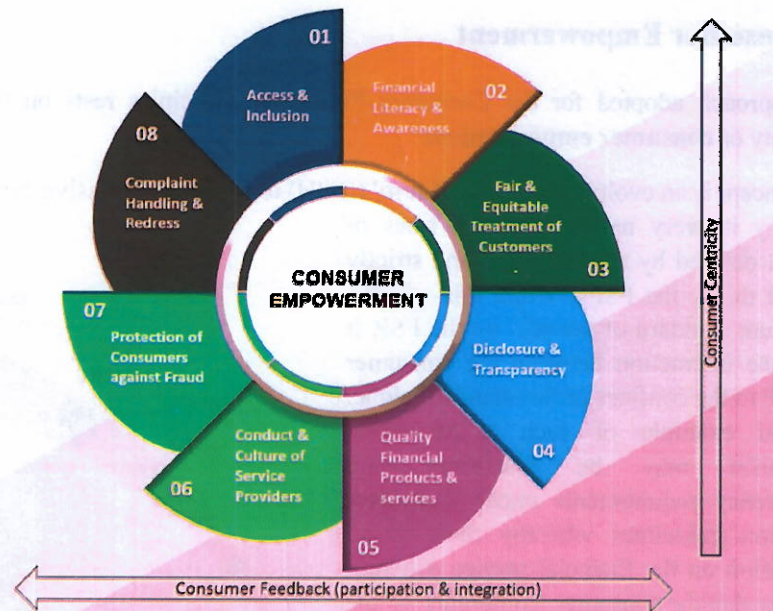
01
Access & Inclusion

02
Financial Literacy & Awareness

Fair & Equitable Treatment of Customers
03

Disclosure & Transparency
04

Quality Financial Products & services
05

Conduct & Culture of Service Providers
06

07
Protection of Consumers against Fraud

08
Complaint Handling & Redress

CONSUMER EMPOWERMENT

Consumer Centricity

Consumer Feedback (participation & integration)